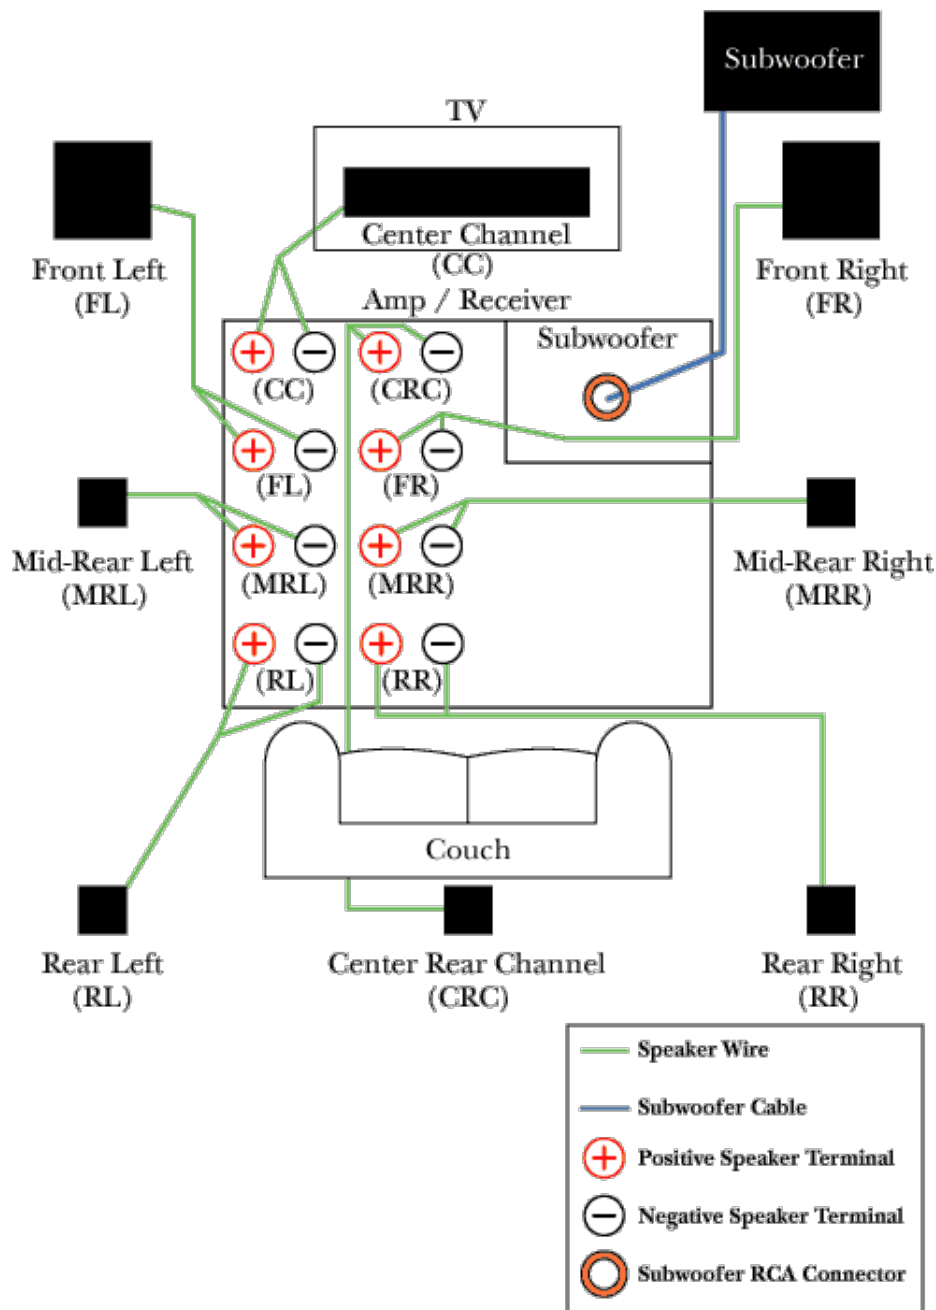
Subwoofer

TV

Center Channel
(CC)

Front Left
(FL)

Front Right
(FR)

Amp / Receiver

Subwoofer

+ − (CC)
+ − (CRC)
+ − (FL)
+ − (FR)
+ − (MRL)
+ − (MRR)
+ − (RL)
+ − (RR)

Mid-Rear Left
(MRL)

Mid-Rear Right
(MRR)

Couch

Rear Left
(RL)

Center Rear Channel
(CRC)

Rear Right
(RR)

Speaker Wire
Subwoofer Cable
+ Positive Speaker Terminal
− Negative Speaker Terminal
Subwoofer RCA Connector